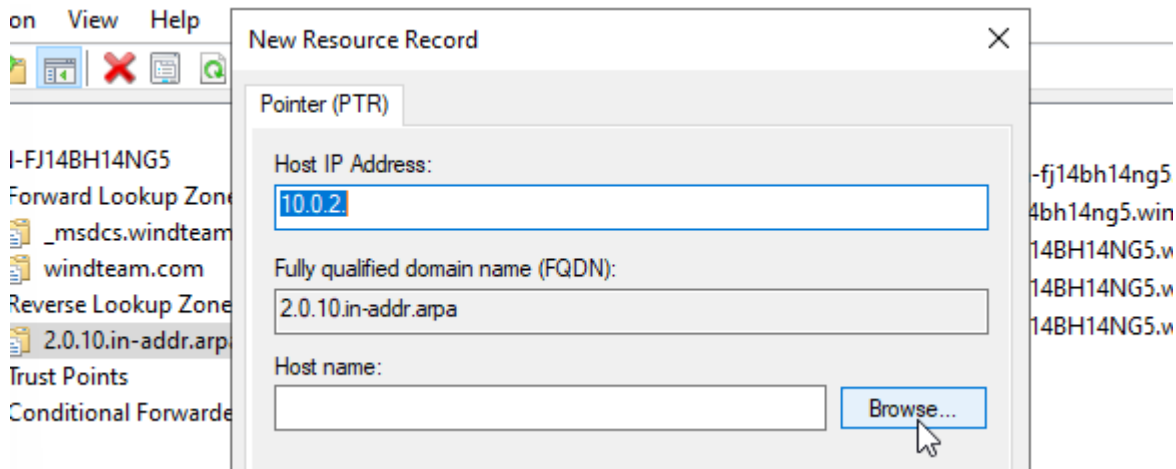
on View Help

I-FJ14BH14NG5
Forward Lookup Zon
_msdcs.windteam
windteam.com
Reverse Lookup Zone
2.0.10.in-addr.arp
Trust Points
Conditional Forwarde

New Resource Record
×
Pointer (PTR)
Host IP Address:
10.0.2.
Fully qualified domain name (FQDN):
2.0.10.in-addr.arpa
Host name:
Browse...

-fj14bh14ng5
4bh14ng5.win
14BH14NG5.w
14BH14NG5.w
14BH14NG5.w